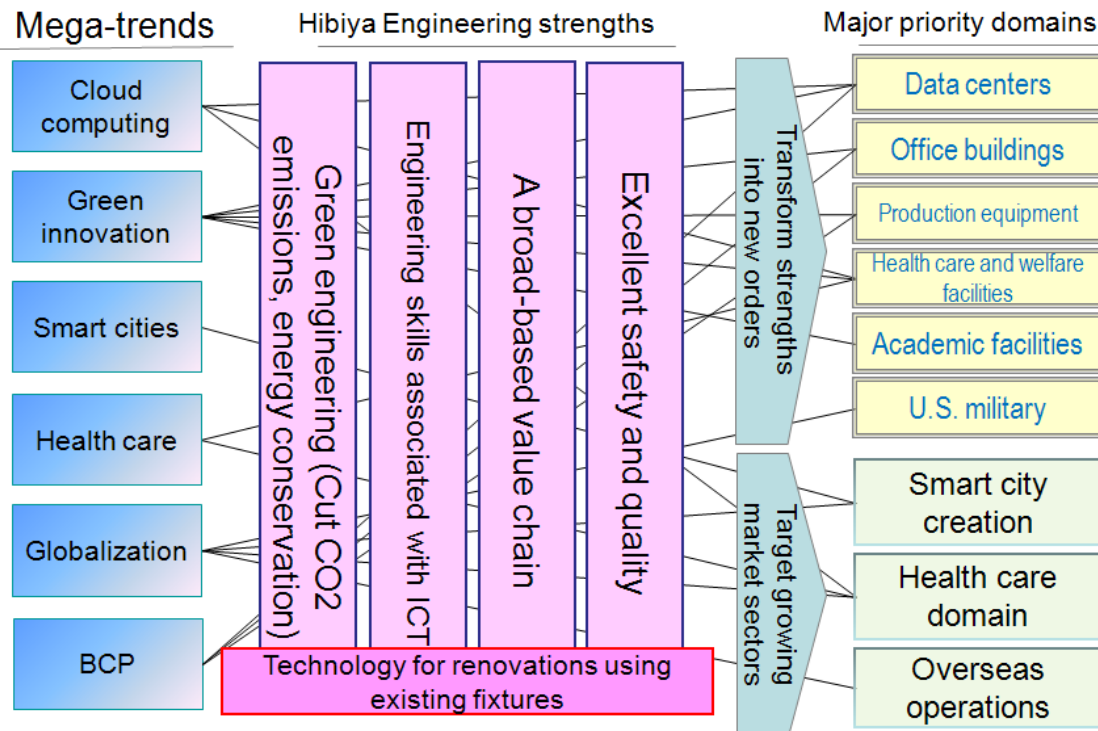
Mega-trends

Hibiya Engineering strengths

Major priority domains

Cloud computing

Green innovation

Smart cities

Health care

Globalization

BCP

Green engineering (Cut CO2 emissions, energy conservation)

Engineering skills associated with ICT

A broad-based value chain

Excellent safety and quality

Technology for renovations using existing fixtures

Transform strengths into new orders

Target growing market sectors

Data centers

Office buildings

Production equipment

Health care and welfare facilities

Academic facilities

U.S. military

Smart city creation

Health care domain

Overseas operations